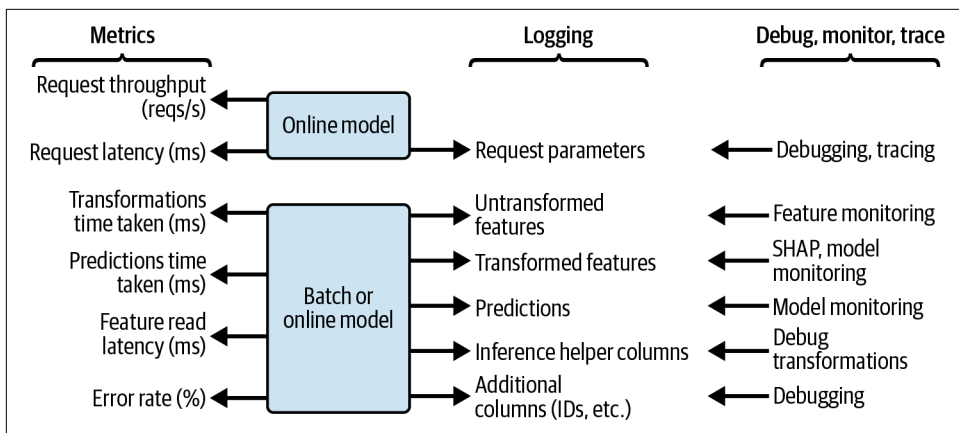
Metrics

Logging

Debug, monitor, trace

Request throughput (reqs/s)

Online model

Request latency (ms)

Request parameters

Debugging, tracing

Transformations time taken (ms)

Untransformed features

Feature monitoring

Predictions time taken (ms)

Transformed features

SHAP, model monitoring

Batch or online model

Predictions

Model monitoring

Feature read latency (ms)

Inference helper columns

Debug transformations

Error rate (%)

Additional columns (IDs, etc.)

Debugging